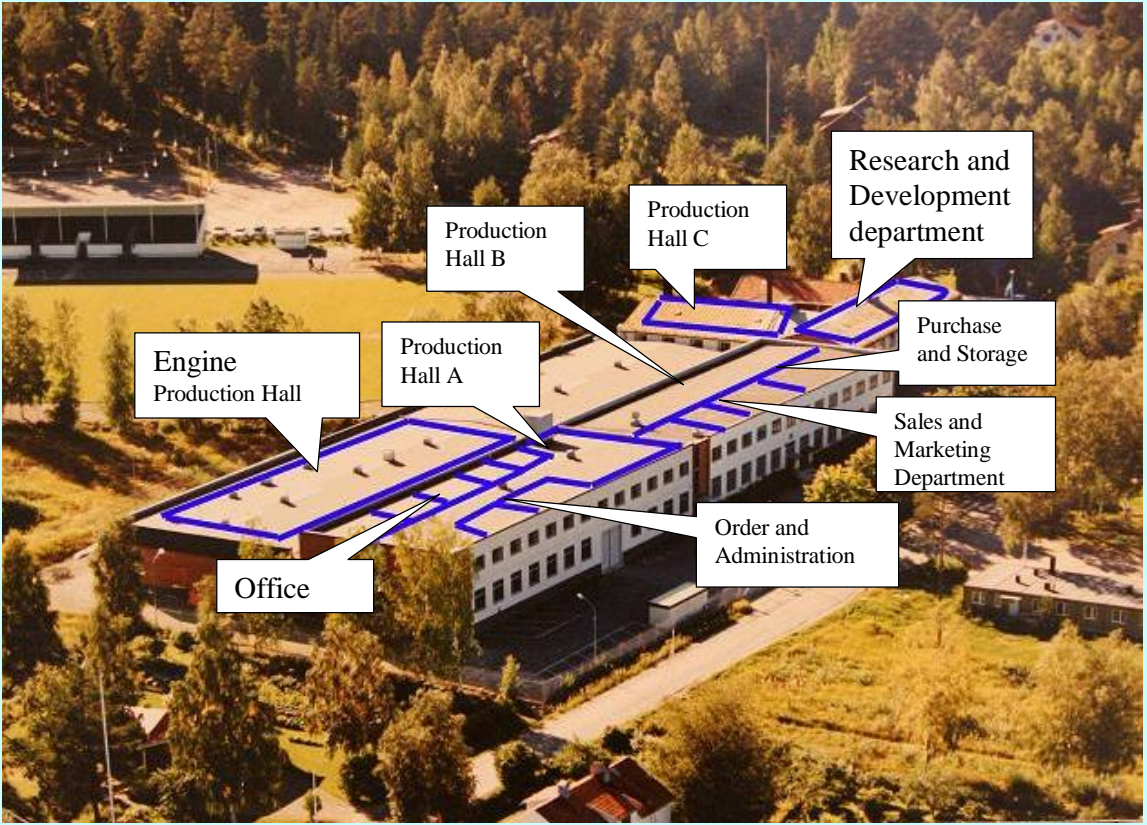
Research and Development department

Production Hall C

Production Hall B

Purchase and Storage

Engine Production Hall

Production Hall A

Sales and Marketing Department

Order and Administration

Office